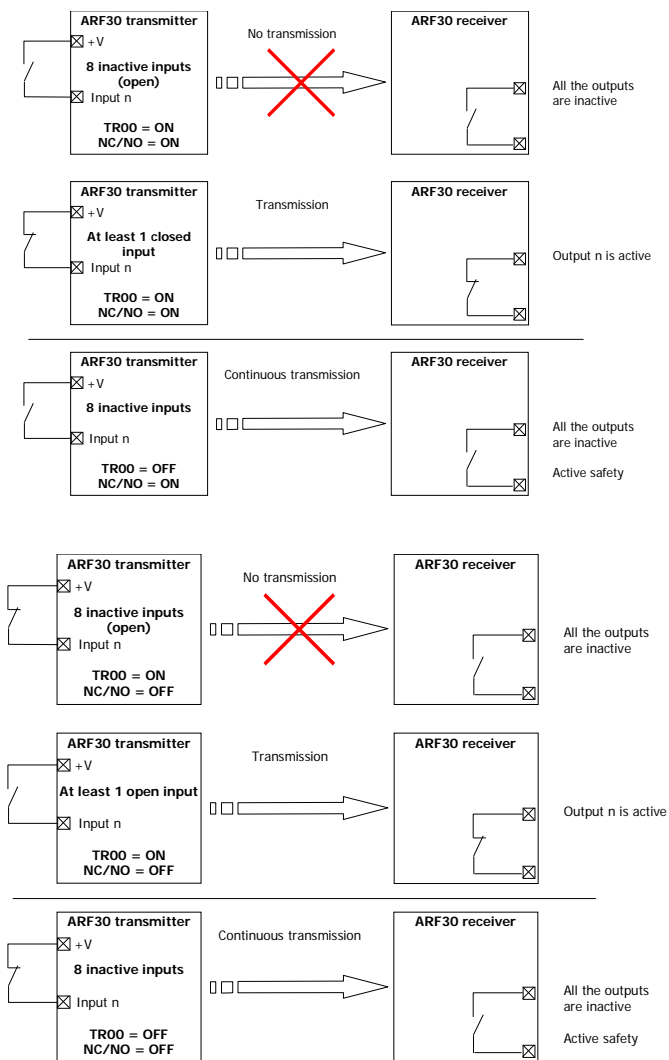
ARF30 transmitter
+V
8 inactive inputs (open)
Input n
TR00 = ON
NC/NO = ON

No transmission

ARF30 receiver

All the outputs are inactive

ARF30 transmitter
+V
At least 1 closed input
Input n
TR00 = ON
NC/NO = ON

Transmission

ARF30 receiver

Output n is active

ARF30 transmitter
+V
8 inactive inputs
Input n
TR00 = OFF
NC/NO = ON

Continuous transmission

ARF30 receiver

All the outputs are inactive

Active safety

ARF30 transmitter
+V
8 inactive inputs (open)
Input n
TR00 = ON
NC/NO = OFF

No transmission

ARF30 receiver

All the outputs are inactive

ARF30 transmitter
+V
At least 1 open input
Input n
TR00 = ON
NC/NO = OFF

Transmission

ARF30 receiver

Output n is active

ARF30 transmitter
+V
8 inactive inputs
Input n
TR00 = OFF
NC/NO = OFF

Continuous transmission

ARF30 receiver

All the outputs are inactive

Active safety